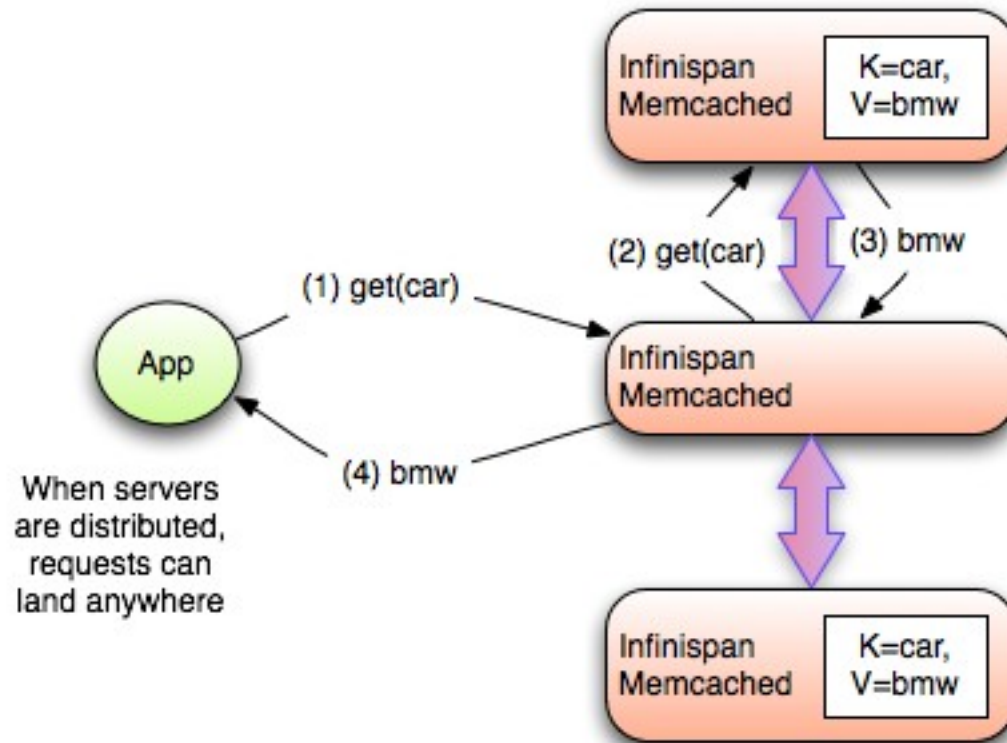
Infinispan Memcached

K=car, V=bmw

(2) get(car)

(3) bmw

(1) get(car)

App

Infinispan Memcached

(4) bmw

When servers are distributed, requests can land anywhere

Infinispan Memcached

K=car, V=bmw